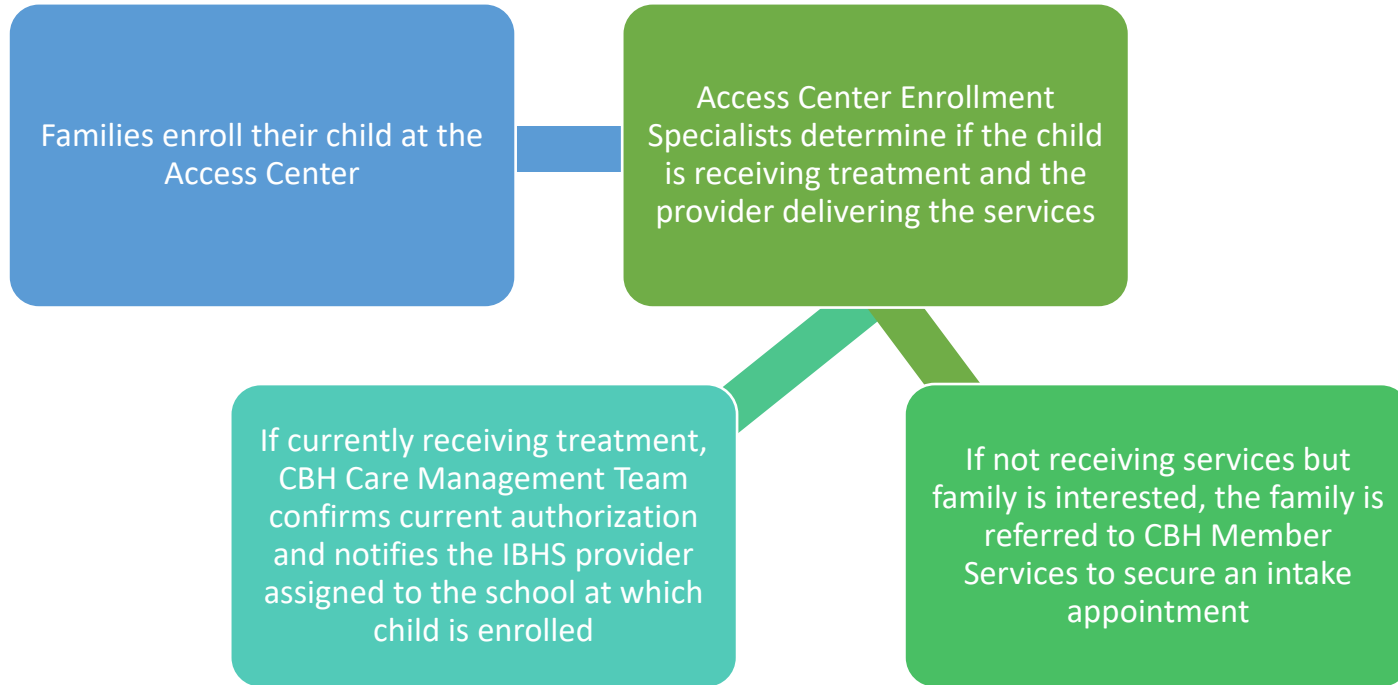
Families enroll their child at the Access Center

Access Center Enrollment Specialists determine if the child is receiving treatment and the provider delivering the services

If currently receiving treatment, CBH Care Management Team confirms current authorization and notifies the IBHS provider assigned to the school at which child is enrolled

If not receiving services but family is interested, the family is referred to CBH Member Services to secure an intake appointment